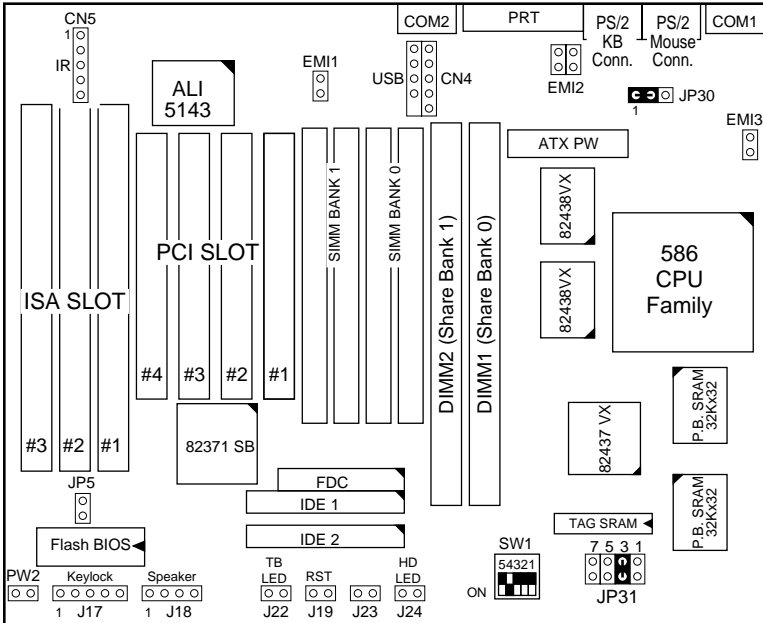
CN5
1
IR
ALI 5143
EMI1
USB
CN4
COM2
PRT
EMI2
PS/2 KB Conn.
PS/2 Mouse Conn.
COM1
JP30
1
EMI3
ATX PW
SIMM BANK 1
SIMM BANK 0
DIMM2 (Share Bank 1)
DIMM1 (Share Bank 0)
82438VX
82438VX
586 CPU Family
PCI SLOT
ISA SLOT
#4
#3
#2
#1
#3
#2
#1
82371 SB
P.B. SRAM 32Kx32
82437 VX
P.B. SRAM 32Kx32
FDC
IDE 1
IDE 2
JP5
Flash BIOS
TAG SRAM
SW1
54321
ON
7 5 3 1
JP31
PW2
Keylock
1 J17
Speaker
1 J18
TB LED
J22
RST
J19
J23
HD LED
J24